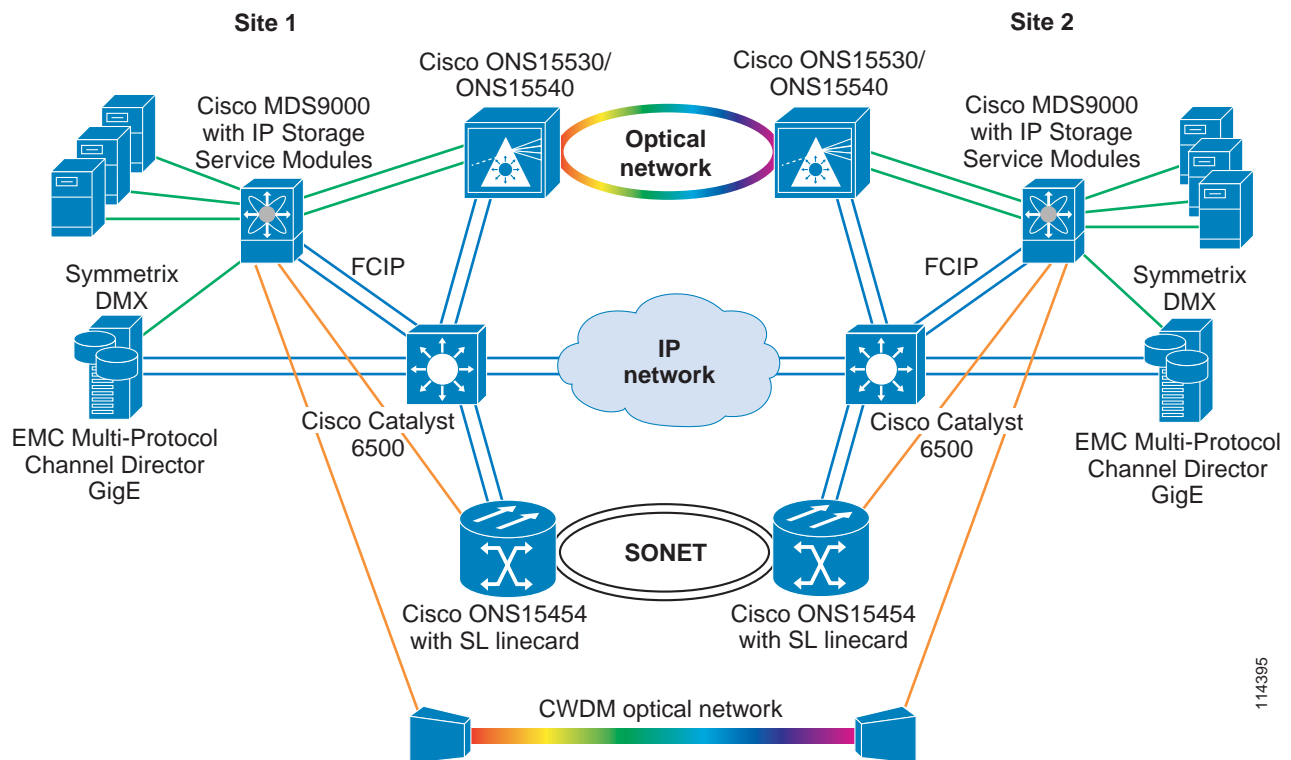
Site 1

Site 2

Cisco ONS15530/ ONS15540

Cisco ONS15530/ ONS15540

Optical network

Cisco MDS9000 with IP Storage Service Modules

Cisco MDS9000 with IP Storage Service Modules

FCIP

FCIP

Symmetrix DMX

Symmetrix DMX

IP network

EMC Multi-Protocol Channel Director GigE

Cisco Catalyst 6500

Cisco Catalyst 6500

EMC Multi-Protocol Channel Director GigE

SONET

Cisco ONS15454 with SL linecard

Cisco ONS15454 with SL linecard

CWDM optical network

114395